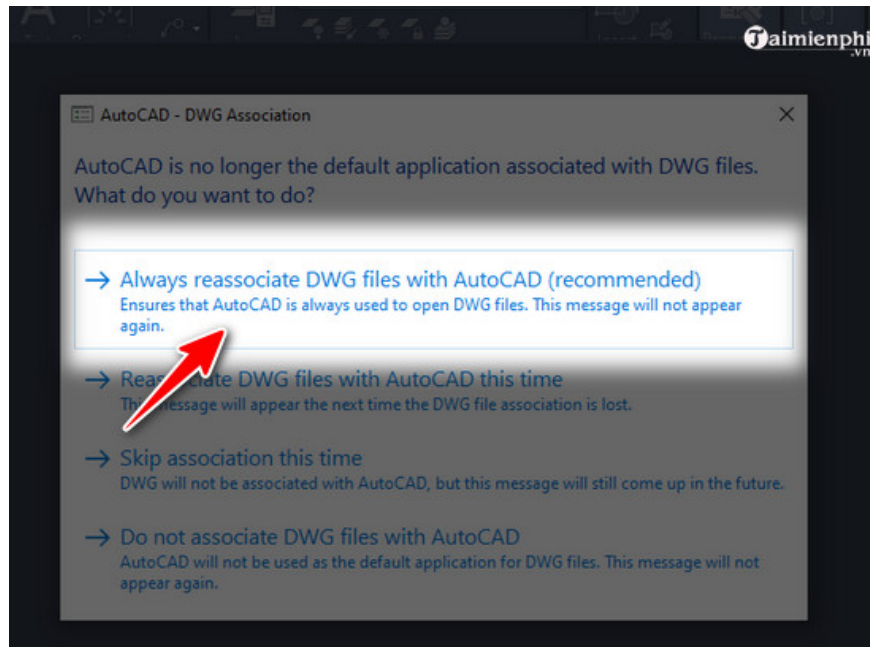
Taimienphi.vn

AutoCAD - DWG Association

×

AutoCAD is no longer the default application associated with DWG files. What do you want to do?

→ Always reassociate DWG files with AutoCAD (recommended)
Ensures that AutoCAD is always used to open DWG files. This message will not appear again.

→ Rea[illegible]ate DWG files with AutoCAD this time
Th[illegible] message will appear the next time the DWG file association is lost.

→ Skip association this time
DWG will not be associated with AutoCAD, but this message will still come up in the future.

→ Do not associate DWG files with AutoCAD
AutoCAD will not be used as the default application for DWG files. This message will not appear again.